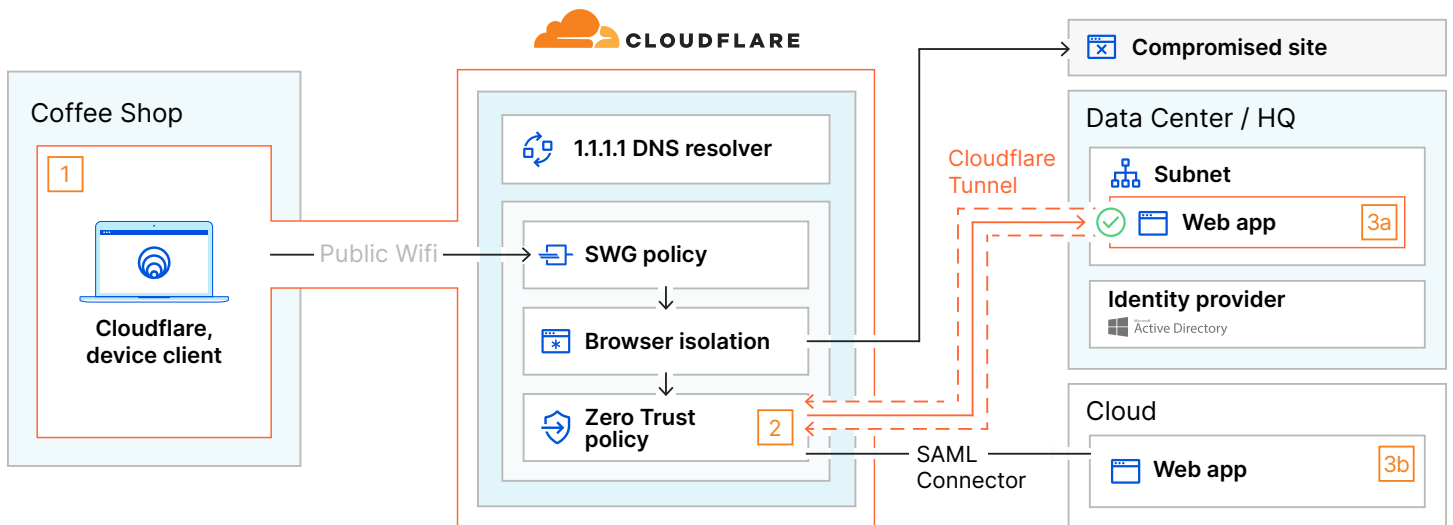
CLOUDFLARE

Compromised site

Coffee Shop

1

Cloudflare, device client

Public Wifi

1.1.1.1 DNS resolver

SWG policy

Browser isolation

Zero Trust policy

2

Cloudflare Tunnel

Data Center / HQ

Subnet

Web app

3a

Identity provider

Microsoft Active Directory

SAML Connector

Cloud

Web app

3b